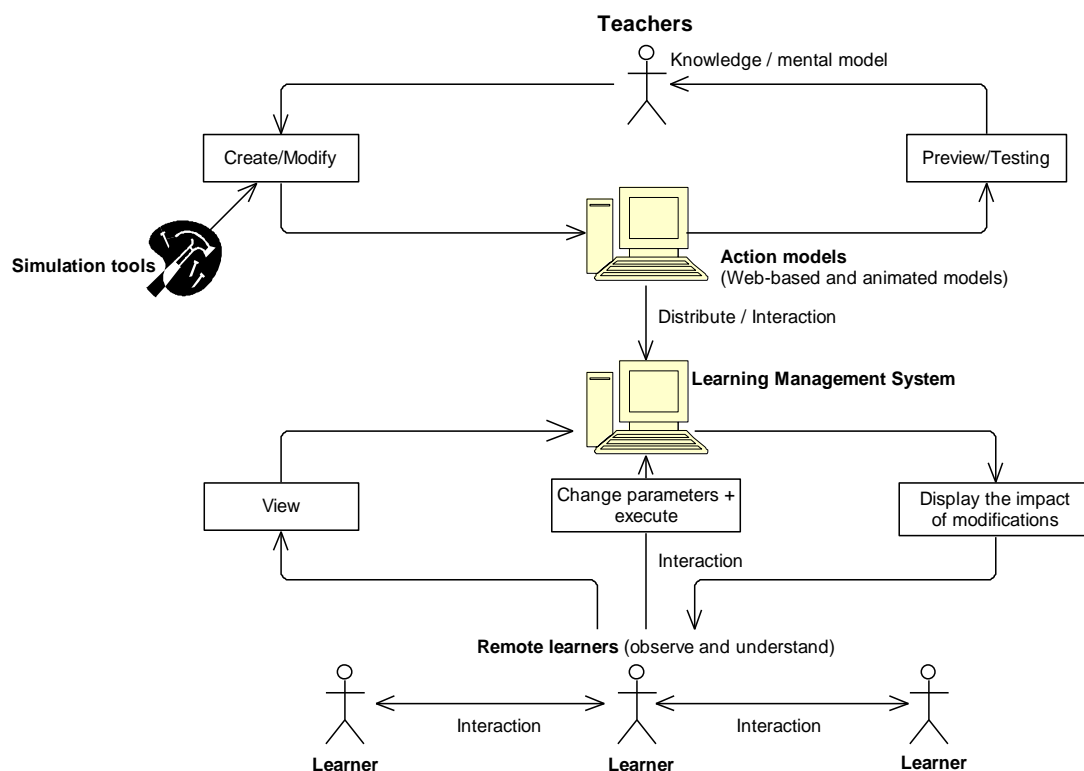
Teachers

Knowledge / mental model

Create/Modify

Preview/Testing

Simulation tools

Action models
(Web-based and animated models)

Distribute / Interaction

Learning Management System

View

Change parameters + execute

Display the impact of modifications

Interaction

Remote learners (observe and understand)

Interaction

Interaction

Learner

Learner

Learner